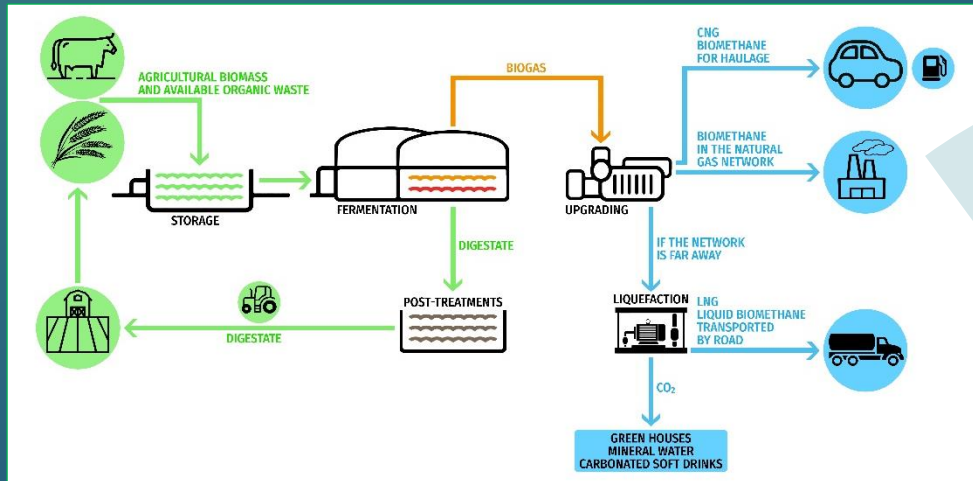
AGRICULTURAL BIOMASS AND AVAILABLE ORGANIC WASTE

STORAGE

FERMENTATION

BIOGAS

UPGRADING

CNG BIOMETHANE FOR HAULAGE

BIOMETHANE IN THE NATURAL GAS NETWORK

DIGESTATE

POST-TREATMENTS

DIGESTATE

IF THE NETWORK IS FAR AWAY

LIQUEFACTION

LNG LIQUID BIOMETHANE TRANSPORTED BY ROAD

$CO_2$

GREEN HOUSES
MINERAL WATER
CARBONATED SOFT DRINKS